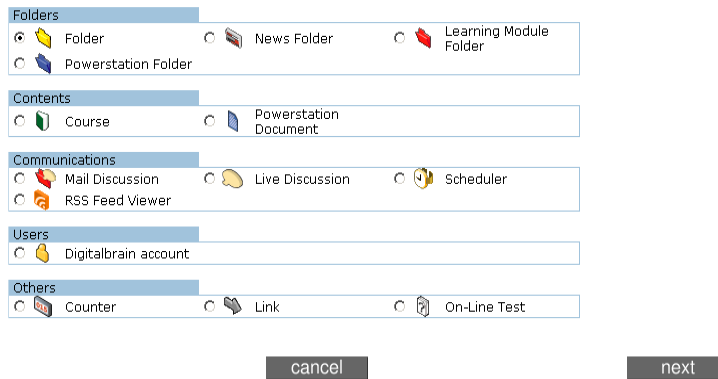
Folders

Folder

News Folder

Learning Module Folder

Powerstation Folder

Contents

Course

Powerstation Document

Communications

Mail Discussion

Live Discussion

Scheduler

RSS Feed Viewer

Users

Digitalbrain account

Others

Counter

Link

On-Line Test

cancel

next